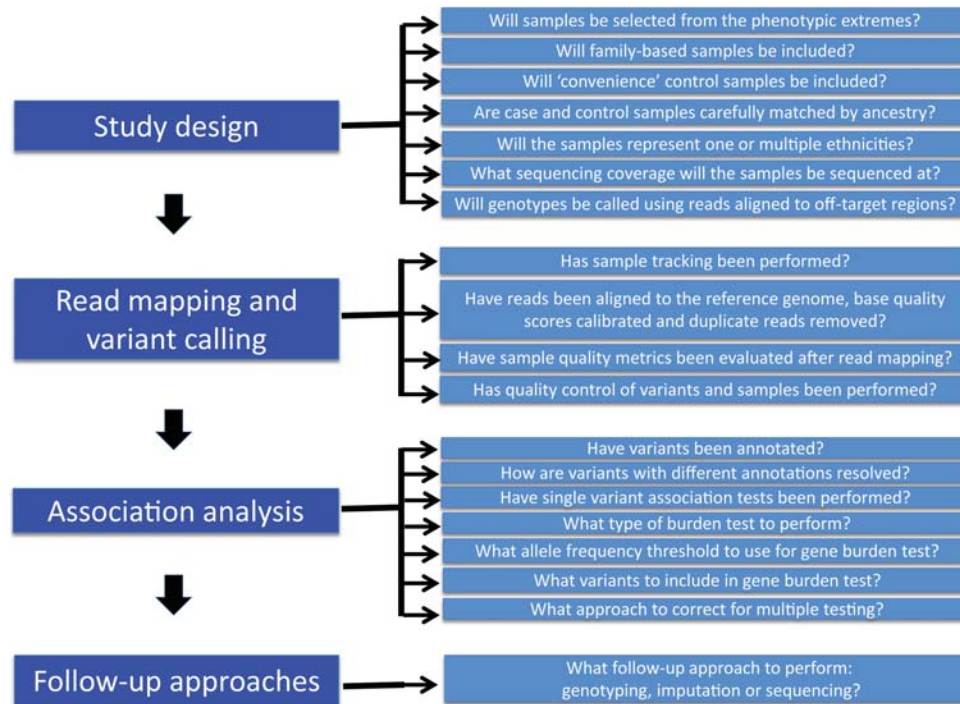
Study design

Will samples be selected from the phenotypic extremes?

Will family-based samples be included?

Will 'convenience' control samples be included?

Are case and control samples carefully matched by ancestry?

Will the samples represent one or multiple ethnicities?

What sequencing coverage will the samples be sequenced at?

Will genotypes be called using reads aligned to off-target regions?

Read mapping and variant calling

Has sample tracking been performed?

Have reads been aligned to the reference genome, base quality scores calibrated and duplicate reads removed?

Have sample quality metrics been evaluated after read mapping?

Has quality control of variants and samples been performed?

Association analysis

Have variants been annotated?

How are variants with different annotations resolved?

Have single variant association tests been performed?

What type of burden test to perform?

What allele frequency threshold to use for gene burden test?

What variants to include in gene burden test?

What approach to correct for multiple testing?

Follow-up approaches

What follow-up approach to perform: genotyping, imputation or sequencing?